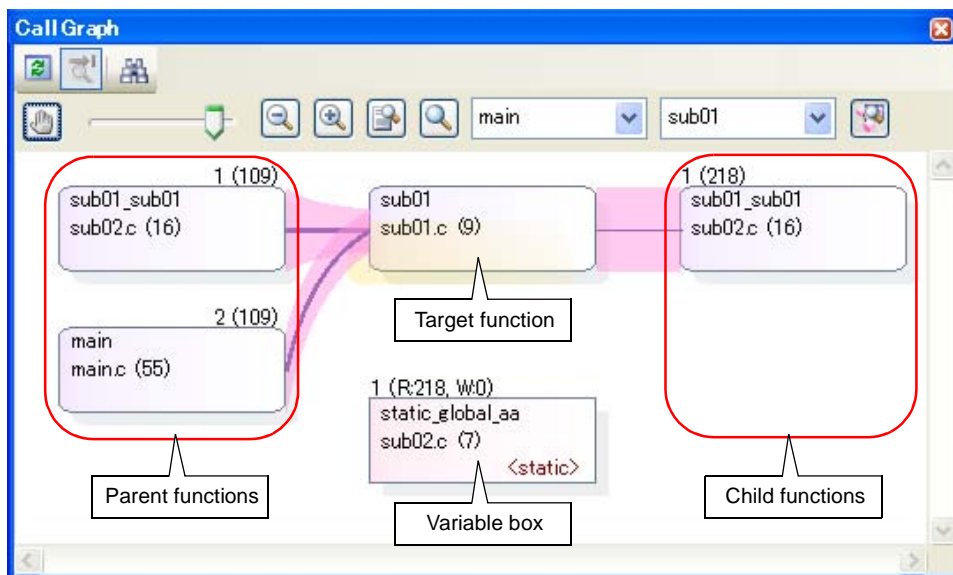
Call Graph

main

sub01

1 (109)

sub01_sub01

sub02.c (16)

2 (109)

main

main.c (55)

sub01

sub01.c (9)

1 (218)

sub01_sub01

sub02.c (16)

Target function

1 (R:218, W:0)

static_global_aa

sub02.c (7)

<static>

Parent functions

Variable box

Child functions